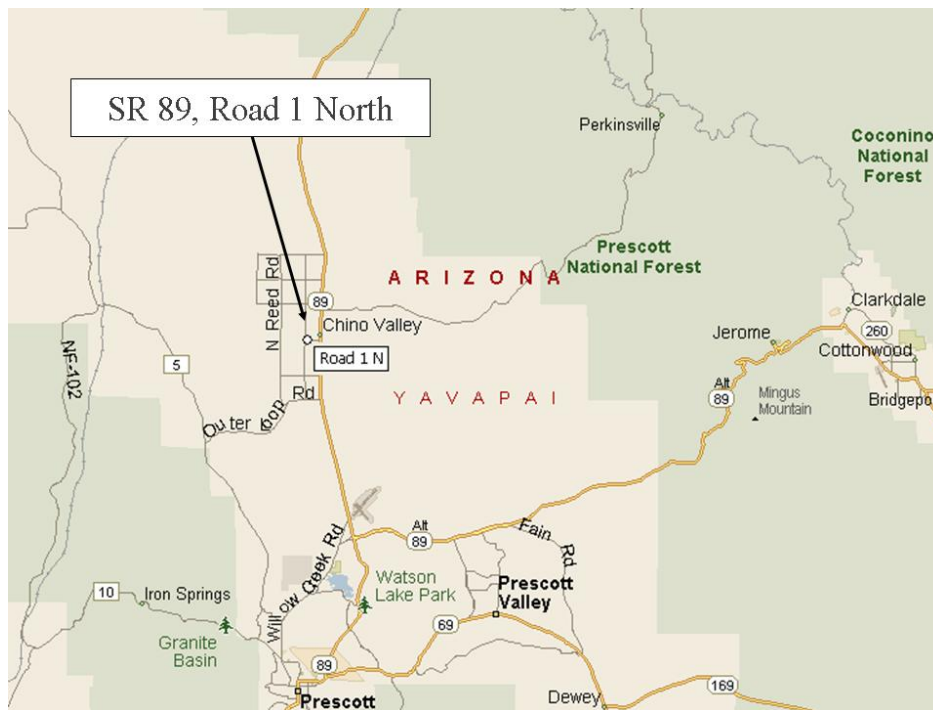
SR 89, Road 1 North

Perkinsville

Coconino National Forest

Prescott National Forest

ARIZONA

N Reed Rd

89

Chino Valley

Road 1 N

Clarkdale

260

Jerome

Cottonwood

NF-102

5

Outer Loop Rd

YAVAPAI

Alt 89

Mingus Mountain

Bridgepo

Willow Creek Rd

Alt 89

Fain Rd

10

Iron Springs

Watson Lake Park

Prescott Valley

Granite Basin

69

89

Prescott

Dewey

169